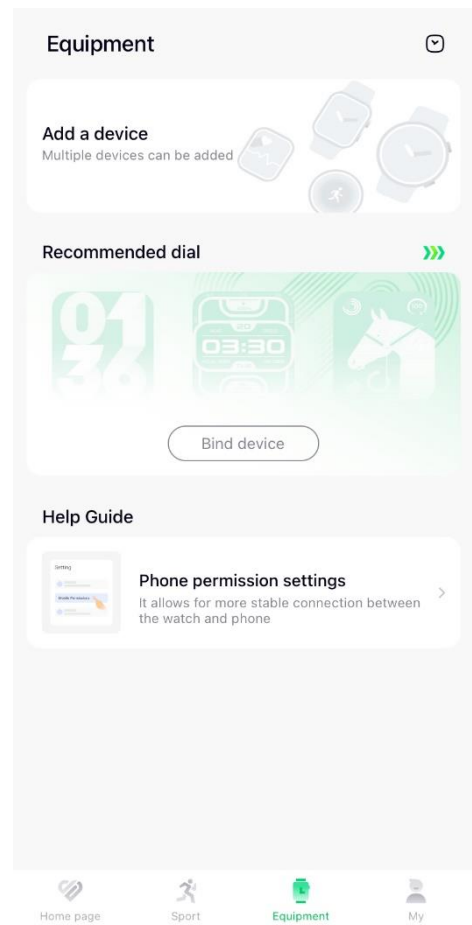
Equipment

Add a device
Multiple devices can be added

Recommended dial

01
36

03:30

Bind device

Help Guide

Setting

Phone permission settings
It allows for more stable connection between the watch and phone

Home page
Sport
Equipment
My